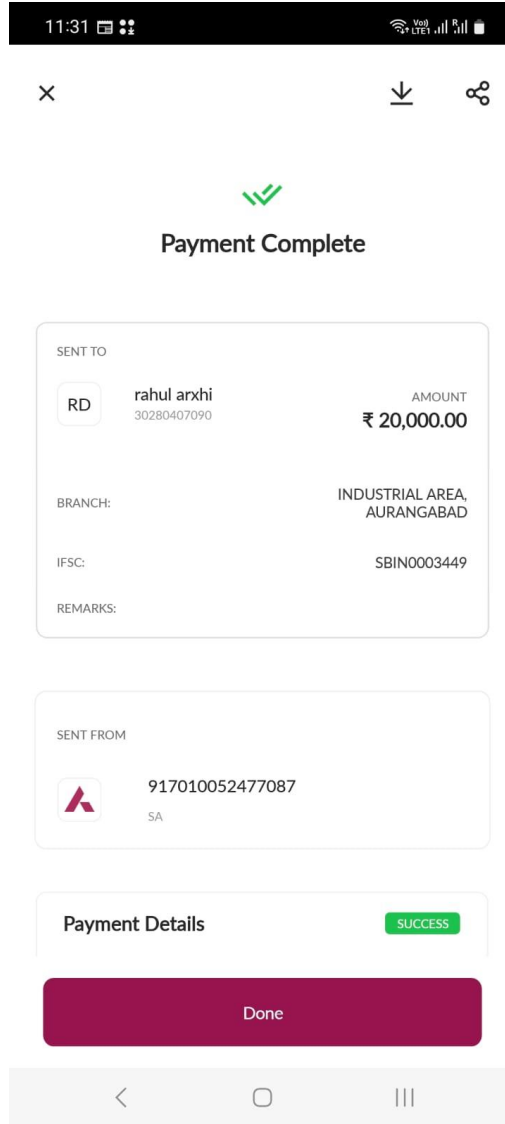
11:31

Vo) LTE1

Payment Complete

SENT TO

RD

rahul arxhi
30280407090

AMOUNT
₹ 20,000.00

BRANCH:
INDUSTRIAL AREA, AURANGABAD

IFSC:
SBIN0003449

REMARKS:

SENT FROM

917010052477087
SA

Payment Details

SUCCESS

Done